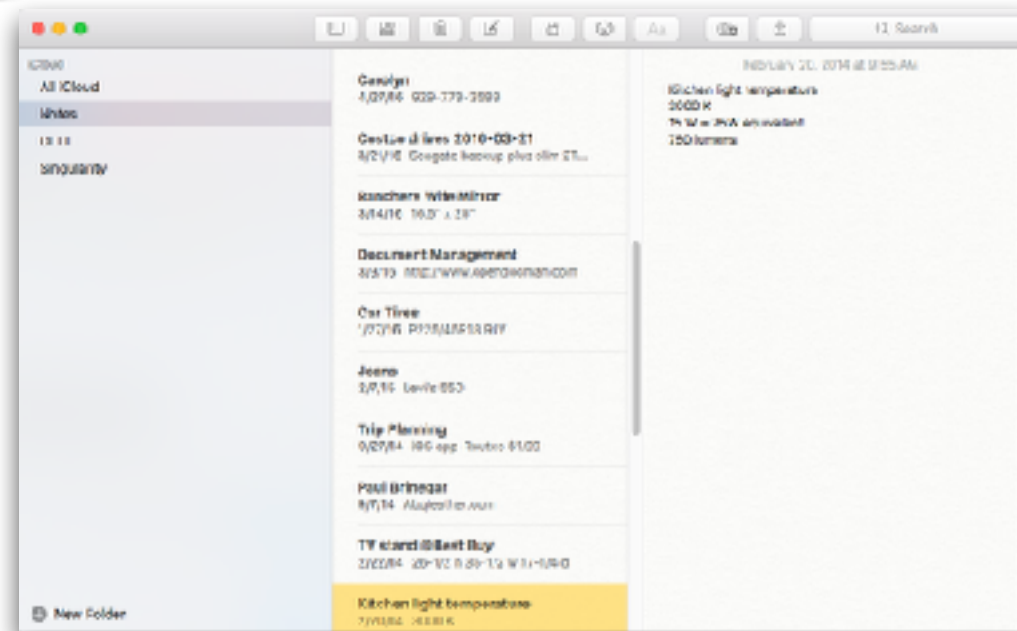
Search

iCloud
All iCloud
Notes
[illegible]
Singularity

New Folder

Gestyn
4/27/16 929-779-3599

Gesture lines 2010-03-21
3/21/16 Google backup plus slim 2T...

Ranchers Wide Mirror
3/14/16 16.5" x 28"

Document Management
3/3/16 http://www.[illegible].com

Car Tires
1/27/16 P225/45R18 91Y

Jeans
2/7/16 Levis 550

Trip Planning
9/27/14 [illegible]

Paul Brinegar
8/7/14 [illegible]

TV stand @Best Buy
2/22/14 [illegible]

Kitchen light temperature
2/20/14 3000 K

February 20, 2014 at 9:55 AM

Kitchen light temperature
3000 K
75 W or 9W equivalent
750 lumens